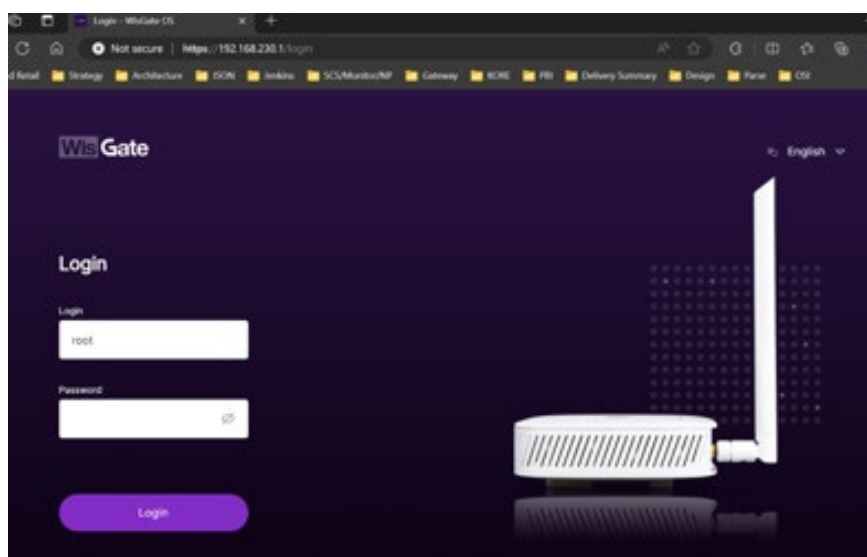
Login - WisGate OS

Not secure | https://192.168.230.1/login

d Retail  Strategy  Architecture  JSON  Jenkins  SCS/Monitor/NP  Gateway  KORE  PBI  Delivery Summary  Design  Parse  OSI

WisGate

English

Login

Login

root

Password

Login